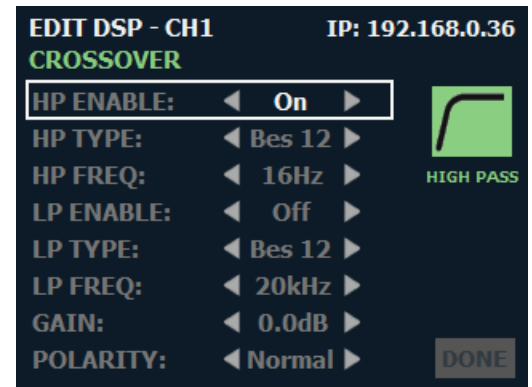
EDIT DSP - CH1 IP: 192.168.0.36
CROSSOVER

HP ENABLE: ◀ On ▶
HP TYPE: ◀ Bes 12 ▶
HP FREQ: ◀ 16Hz ▶
LP ENABLE: ◀ Off ▶
LP TYPE: ◀ Bes 12 ▶
LP FREQ: ◀ 20kHz ▶
GAIN: ◀ 0.0dB ▶
POLARITY: ◀ Normal ▶

HIGH PASS

DONE